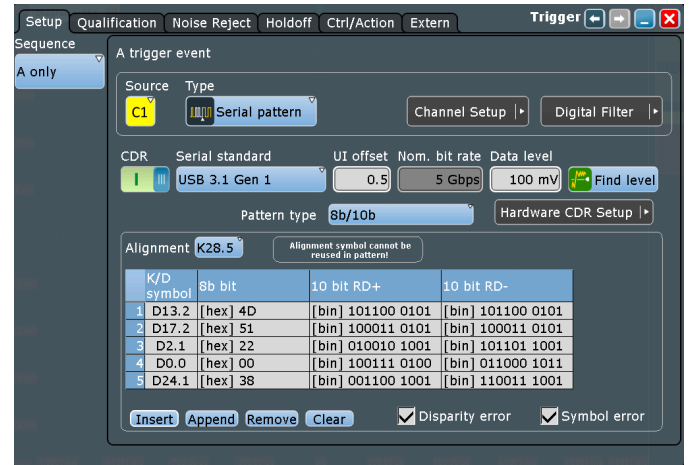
Setup Qualification Noise Reject Holdoff Ctrl/Action Extern

Trigger

Sequence

A only

A trigger event

Source C1

Type Serial pattern

Channel Setup

Digital Filter

CDR

Serial standard USB 3.1 Gen 1

UI offset 0.5

Nom. bit rate 5 Gbps

Data level 100 mV

Find level

Pattern type 8b/10b

Hardware CDR Setup

Alignment K28.5

Alignment symbol cannot be reused in pattern!

| | K/D symbol | 8b bit | 10 bit RD+ | 10 bit RD- |
|---|---|---|---|---|
| 1 | D13.2 | [hex] 4D | [bin] 101100 0101 | [bin] 101100 0101 |
| 2 | D17.2 | [hex] 51 | [bin] 100011 0101 | [bin] 100011 0101 |
| 3 | D2.1 | [hex] 22 | [bin] 010010 1001 | [bin] 101101 1001 |
| 4 | D0.0 | [hex] 00 | [bin] 100111 0100 | [bin] 011000 1011 |
| 5 | D24.1 | [hex] 38 | [bin] 001100 1001 | [bin] 110011 1001 |

Insert Append Remove Clear

Disparity error

Symbol error